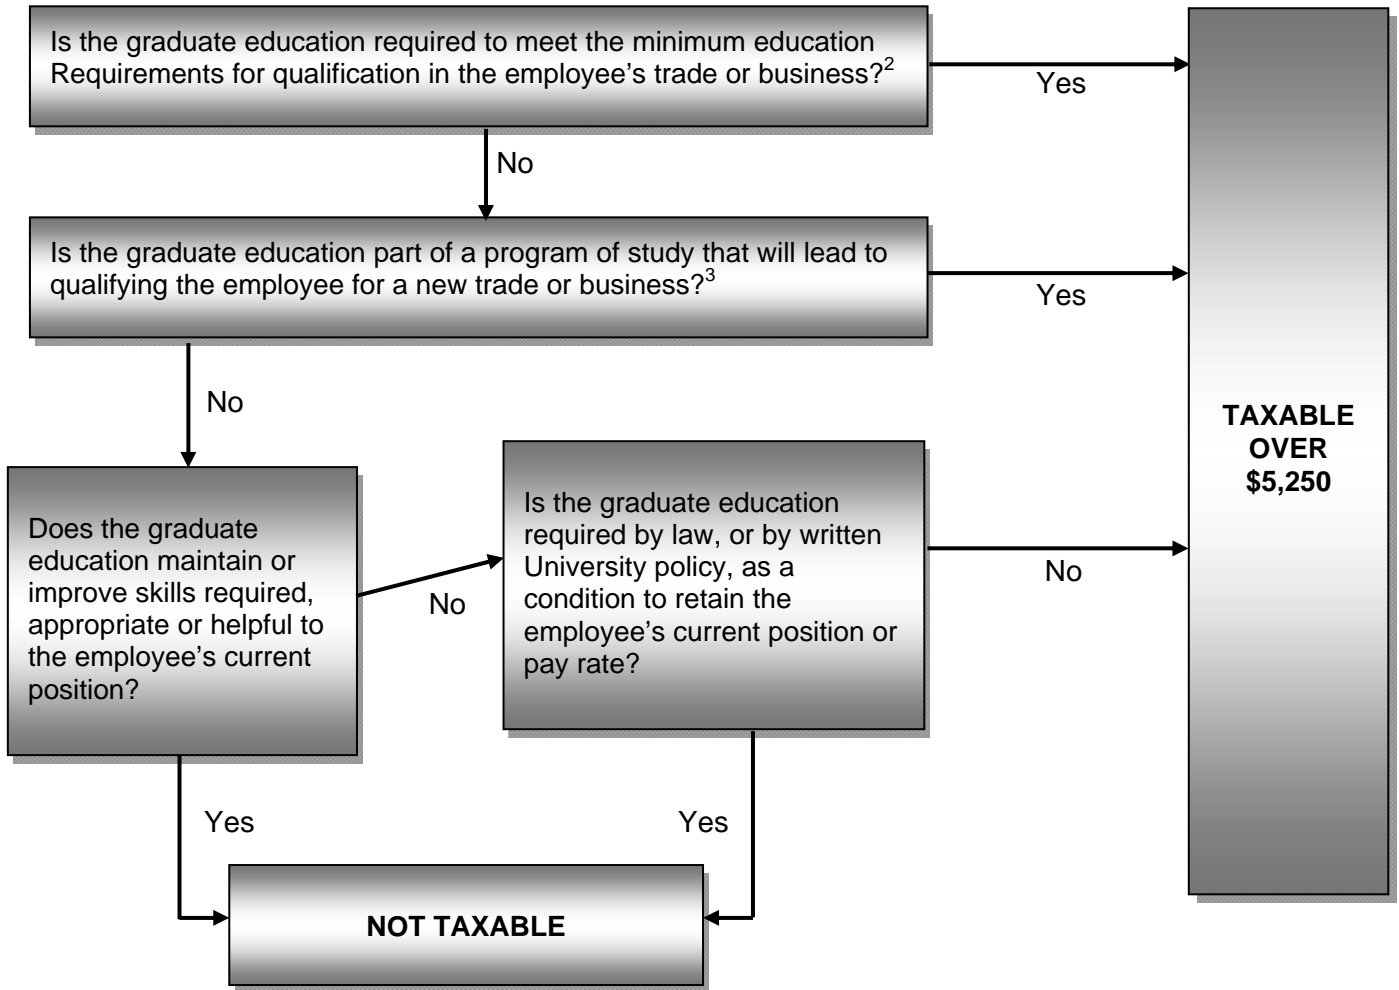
Is the graduate education required to meet the minimum education Requirements for qualification in the employee's trade or business?$^2$

Yes

No

Is the graduate education part of a program of study that will lead to qualifying the employee for a new trade or business?$^3$

Yes

No

TAXABLE OVER $5,250

Does the graduate education maintain or improve skills required, appropriate or helpful to the employee's current position?

No

Is the graduate education required by law, or by written University policy, as a condition to retain the employee's current position or pay rate?

No

Yes

Yes

NOT TAXABLE